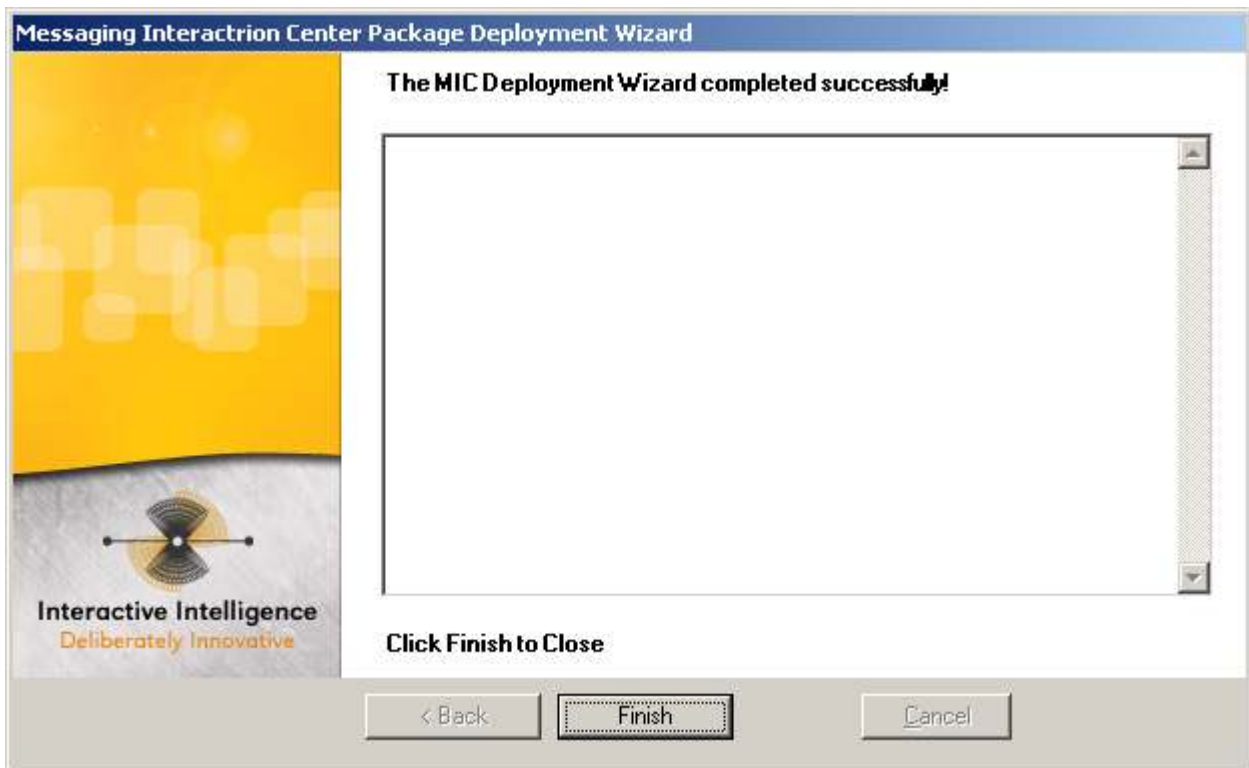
Messaging Interactrion Center Package Deployment Wizard

The MIC Deployment Wizard completed successfully!

Interactive Intelligence
Deliberately Innovative

Click Finish to Close

< Back

Finish

Cancel